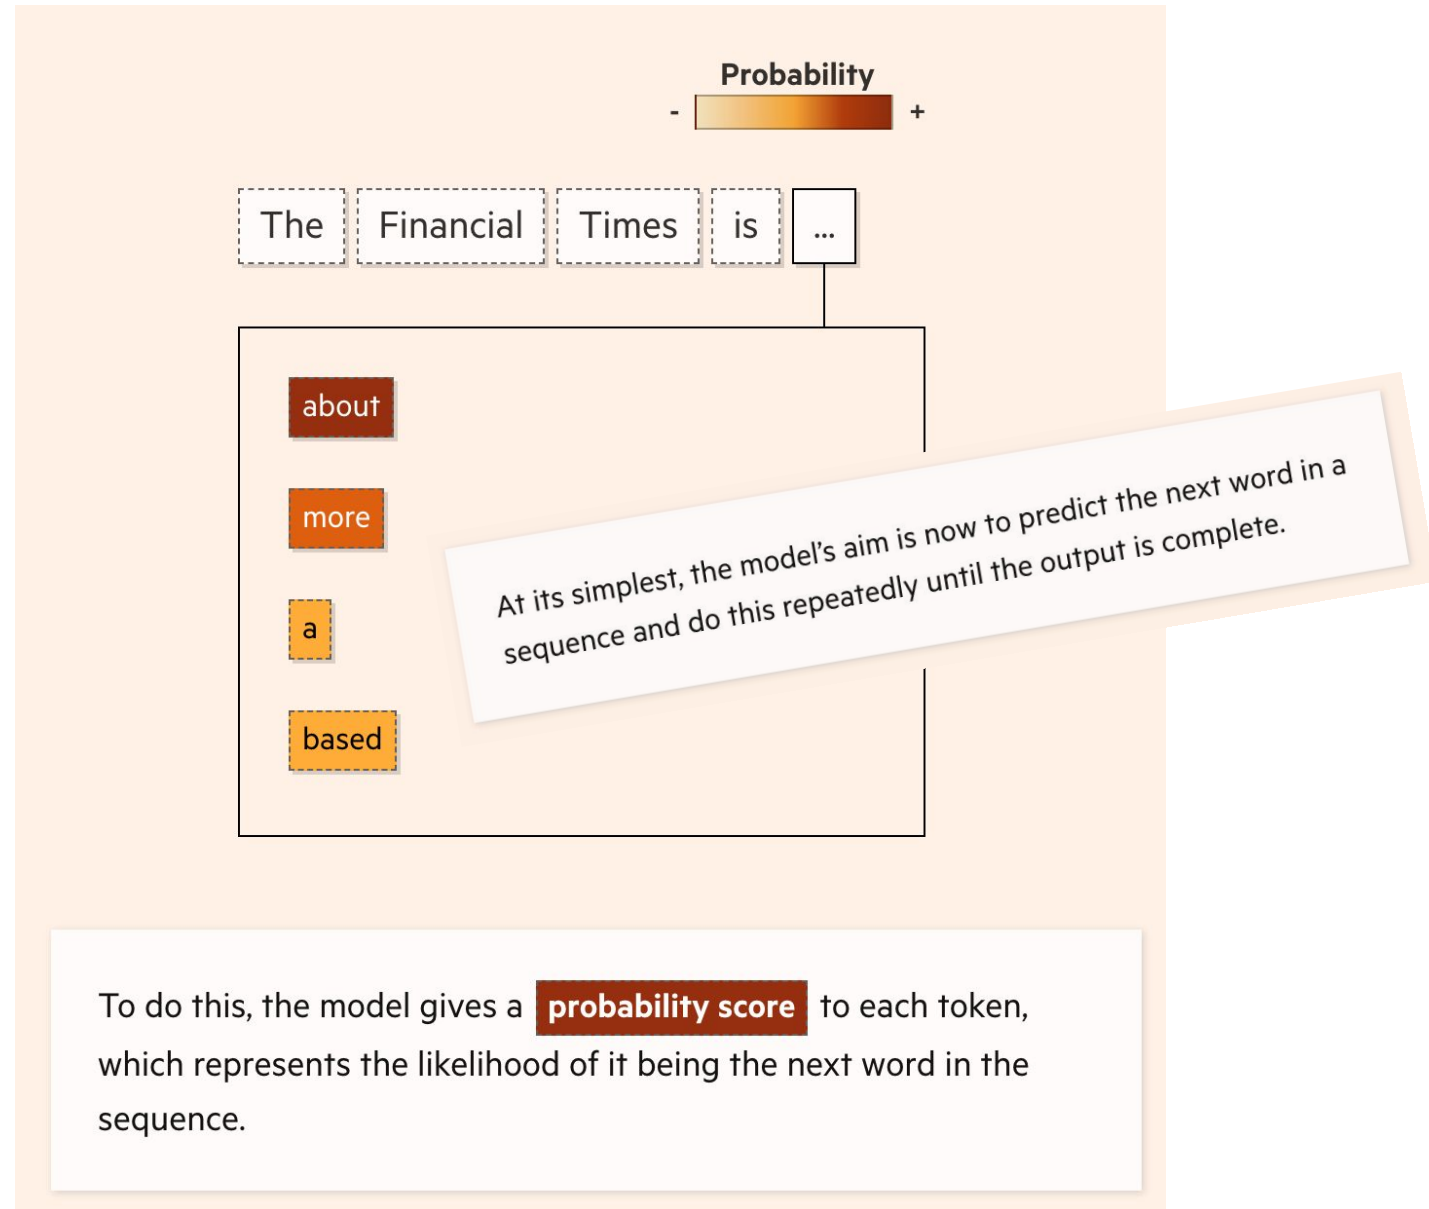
Probability
- +

The Financial Times is ...

about

more

a

based

At its simplest, the model's aim is now to predict the next word in a sequence and do this repeatedly until the output is complete.

To do this, the model gives a probability score to each token, which represents the likelihood of it being the next word in the sequence.